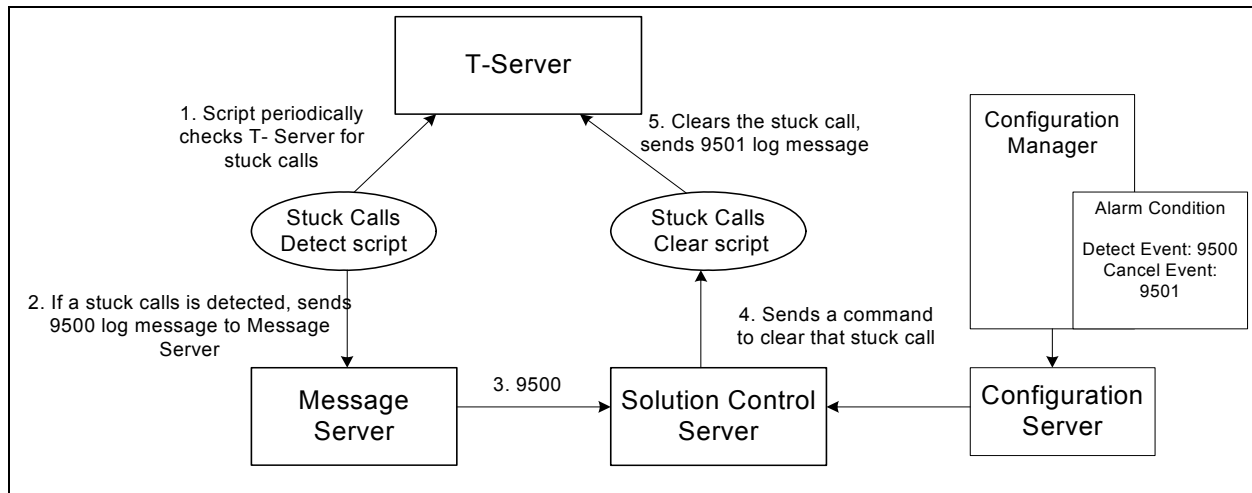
T-Server

1. Script periodically checks T- Server for stuck calls

5. Clears the stuck call, sends 9501 log message

Configuration Manager

Alarm Condition

Detect Event: 9500
Cancel Event: 9501

Stuck Calls Detect script

Stuck Calls Clear script

2. If a stuck calls is detected, sends 9500 log message to Message Server

4. Sends a command to clear that stuck call

Message Server

3. 9500

Solution Control Server

Configuration Server